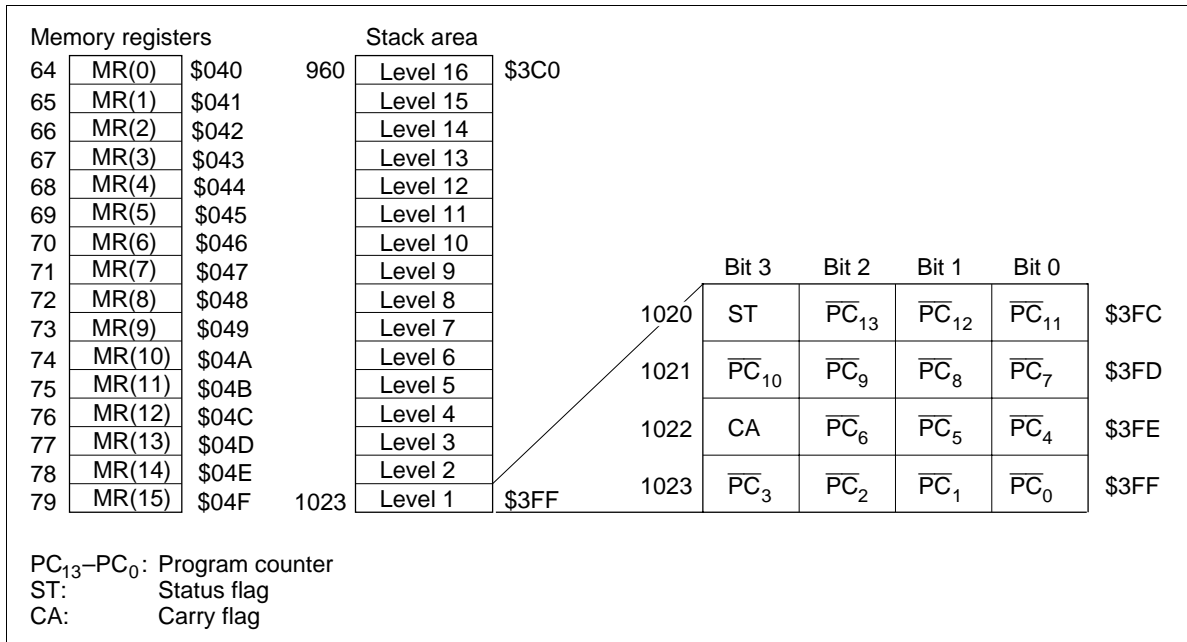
Memory registers

| | | |
|---|---|---|
| 64 | MR(0) | \$040 |
| 65 | MR(1) | \$041 |
| 66 | MR(2) | \$042 |
| 67 | MR(3) | \$043 |
| 68 | MR(4) | \$044 |
| 69 | MR(5) | \$045 |
| 70 | MR(6) | \$046 |
| 71 | MR(7) | \$047 |
| 72 | MR(8) | \$048 |
| 73 | MR(9) | \$049 |
| 74 | MR(10) | \$04A |
| 75 | MR(11) | \$04B |
| 76 | MR(12) | \$04C |
| 77 | MR(13) | \$04D |
| 78 | MR(14) | \$04E |
| 79 | MR(15) | \$04F |

Stack area

| | | |
|---|---|---|
| 960 | Level 16 | \$3C0 |
| | Level 15 | |
| | Level 14 | |
| | Level 13 | |
| | Level 12 | |
| | Level 11 | |
| | Level 10 | |
| | Level 9 | |
| | Level 8 | |
| | Level 7 | |
| | Level 6 | |
| | Level 5 | |
| | Level 4 | |
| | Level 3 | |
| | Level 2 | |
| 1023 | Level 1 | \$3FF |

| | Bit 3 | Bit 2 | Bit 1 | Bit 0 | |
|---|---|---|---|---|---|
| 1020 | ST | $\overline{PC}_{13}$ | $\overline{PC}_{12}$ | $\overline{PC}_{11}$ | \$3FC |
| 1021 | $\overline{PC}_{10}$ | $\overline{PC}_{9}$ | $\overline{PC}_{8}$ | $\overline{PC}_{7}$ | \$3FD |
| 1022 | CA | $\overline{PC}_{6}$ | $\overline{PC}_{5}$ | $\overline{PC}_{4}$ | \$3FE |
| 1023 | $\overline{PC}_{3}$ | $\overline{PC}_{2}$ | $\overline{PC}_{1}$ | $\overline{PC}_{0}$ | \$3FF |

$PC_{13}$–$PC_0$: Program counter
ST: Status flag
CA: Carry flag